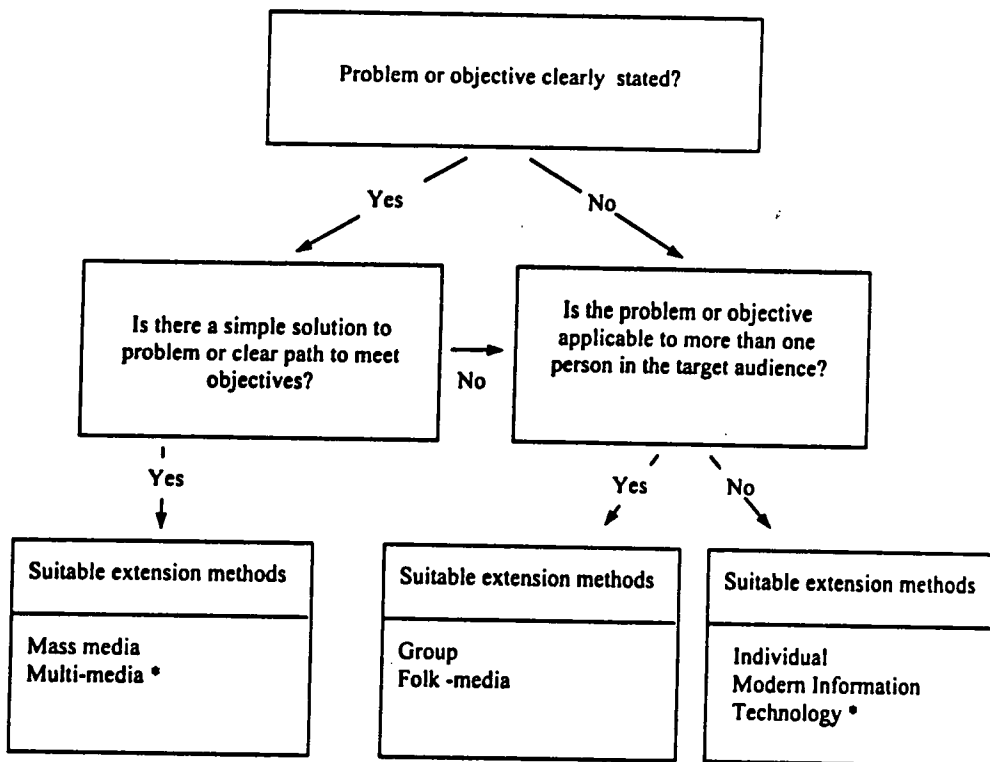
Problem or objective clearly stated?

Yes

No

Is there a simple solution to problem or clear path to meet objectives?

No

Is the problem or objective applicable to more than one person in the target audience?

Yes

Yes

No

Suitable extension methods

Mass media
Multi-media *

Suitable extension methods

Group
Folk -media

Suitable extension methods

Individual
Modern Information Technology *